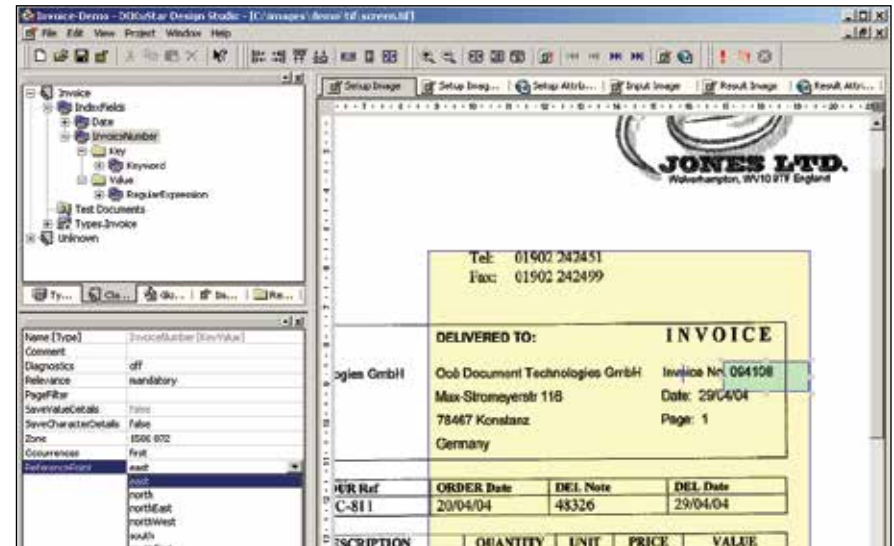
Invoice-Demo - DOKuStar Design Studio - [C:/images\demo tif.screen.tif]

File Edit View Project Window Help

Invoice
IndexFields
Date
InvoiceNumber
Key
Keyword
Value
RegularExpression
Test Documents
Types.Invoice
Unknown

Ty... Cla... do... Be... Re...

| Name [Type] | InvoiceNumber [KeyValue] |
|---|---|
| Comment | |
| Diagnostics | off |
| Relevance | mandatory |
| PageFilter | |
| SaveValueDetails | false |
| SaveCharacterDetails | false |
| Zone | 0500 072 |
| Occurrences | first |
| ReferencePoint | east |

east
north
northEast
northWest
south

Setup Image | Setup Imag... | Setup Attrib... | Input Image | Result Image | Result Attri...

JONES LTD.
Wolverhampton, WV10 9TF England

Tel: 01902 242451
Fax: 01902 242499

DELIVERED TO:
INVOICE
ogies GmbH
Océ Document Technologies GmbH
Max-Stromeyerstr 116
78467 Konstanz
Germany
Invoice No 004108
Date: 29/04/04
Page: 1

| OUR Ref | ORDER Date | DEL Note | DEL Date |
|---|---|---|---|
| C-811 | 20/04/04 | 48326 | 29/04/04 |

ESCRIPTION | QUANTITY | UNIT | PRICE | VALUE